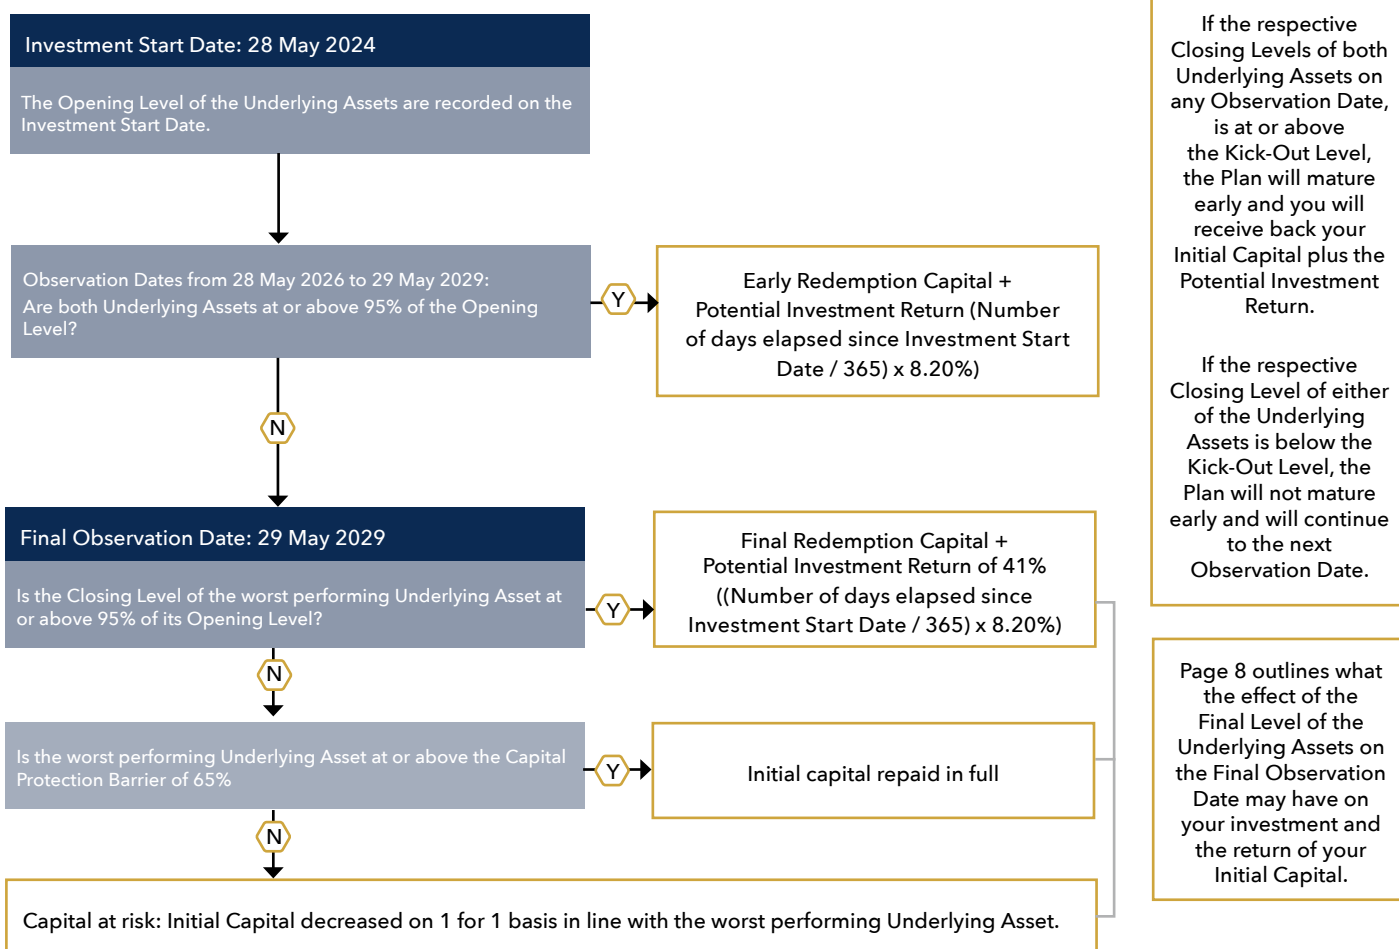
Investment Start Date: 28 May 2024

The Opening Level of the Underlying Assets are recorded on the Investment Start Date.

Observation Dates from 28 May 2026 to 29 May 2029:
Are both Underlying Assets at or above 95% of the Opening Level?

Y

Early Redemption Capital + Potential Investment Return (Number of days elapsed since Investment Start Date / 365) x 8.20%)

N

Final Observation Date: 29 May 2029

Is the Closing Level of the worst performing Underlying Asset at or above 95% of its Opening Level?

Y

Final Redemption Capital + Potential Investment Return of 41% ((Number of days elapsed since Investment Start Date / 365) x 8.20%)

N

Is the worst performing Underlying Asset at or above the Capital Protection Barrier of 65%

Y

Initial capital repaid in full

N

Capital at risk: Initial Capital decreased on 1 for 1 basis in line with the worst performing Underlying Asset.

If the respective Closing Levels of both Underlying Assets on any Observation Date, is at or above the Kick-Out Level, the Plan will mature early and you will receive back your Initial Capital plus the Potential Investment Return.

If the respective Closing Level of either of the Underlying Assets is below the Kick-Out Level, the Plan will not mature early and will continue to the next Observation Date.

Page 8 outlines what the effect of the Final Level of the Underlying Assets on the Final Observation Date may have on your investment and the return of your Initial Capital.